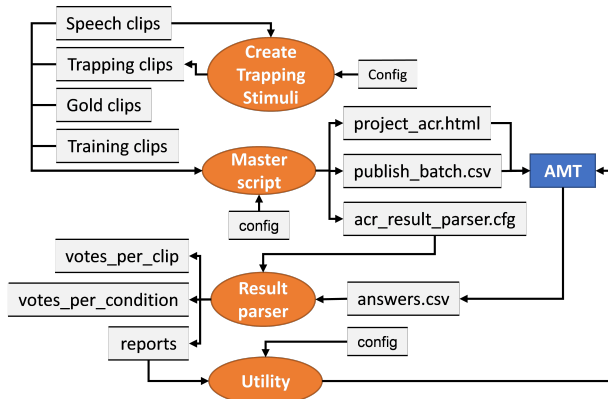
Speech clips

Trapping clips

Gold clips

Training clips

Create Trapping Stimuli

Config

Master script

config

project_acr.html

publish_batch.csv

acr_result_parser.cfg

AMT

votes_per_clip

votes_per_condition

reports

Result parser

answers.csv

config

Utility